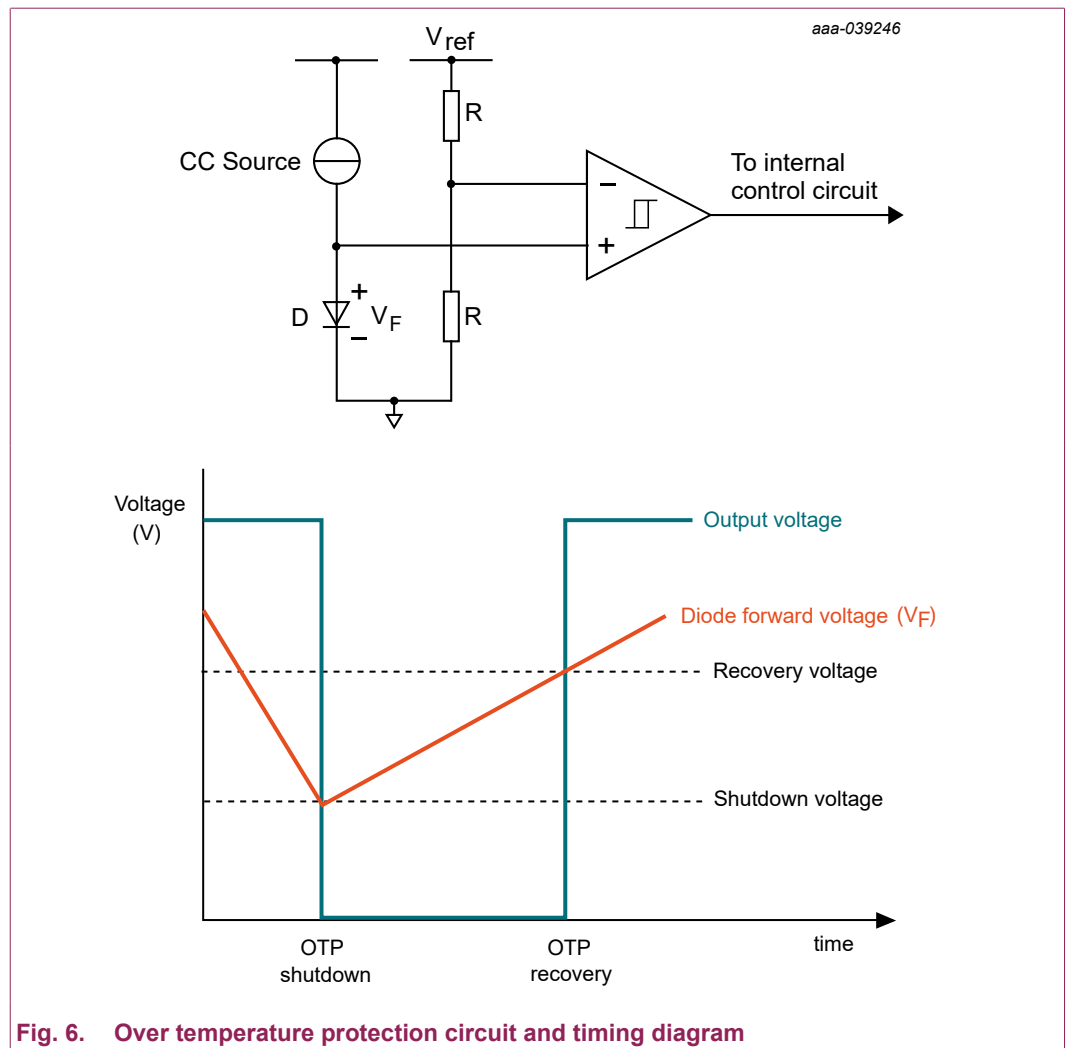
aaa-039246

$V_{ref}$

R

CC Source

To internal control circuit

−

+

+

D

$V_F$

−

R

Voltage (V)

Output voltage

Diode forward voltage ($V_F$)

Recovery voltage

Shutdown voltage

OTP shutdown

OTP recovery

time

Fig. 6. Over temperature protection circuit and timing diagram